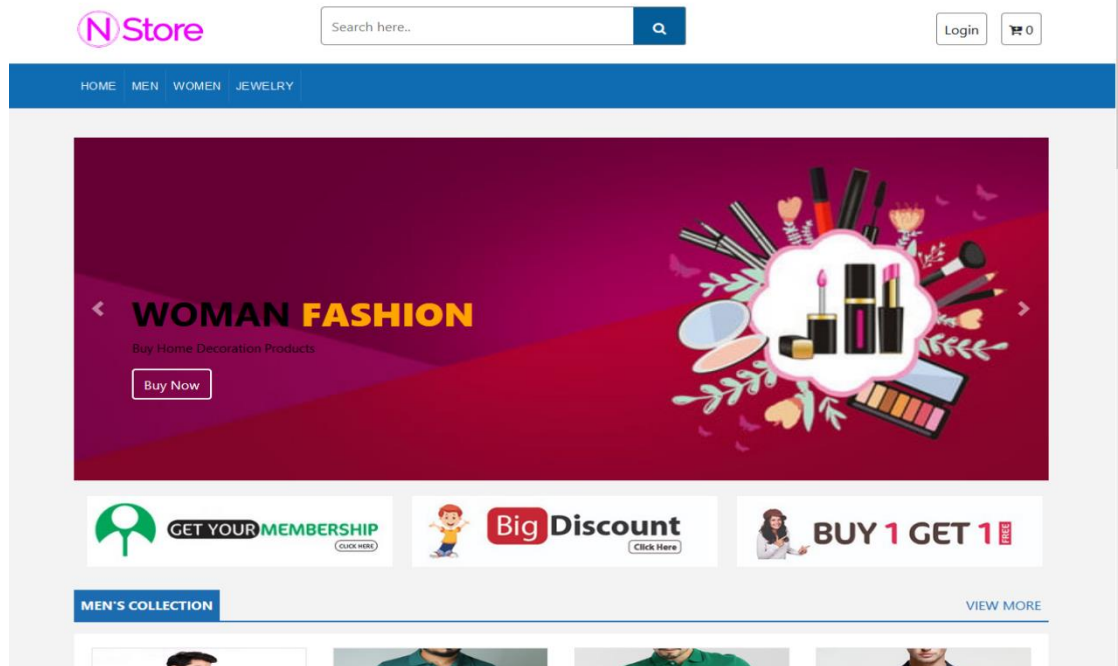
NStore

Search here..

Login

0

HOME MEN WOMEN JEWELRY

WOMAN FASHION

Buy Home Decoration Products

Buy Now

GET YOUR MEMBERSHIP
CLICK HERE

Big Discount
Click Here

BUY 1 GET 1 FREE

MEN'S COLLECTION

VIEW MORE